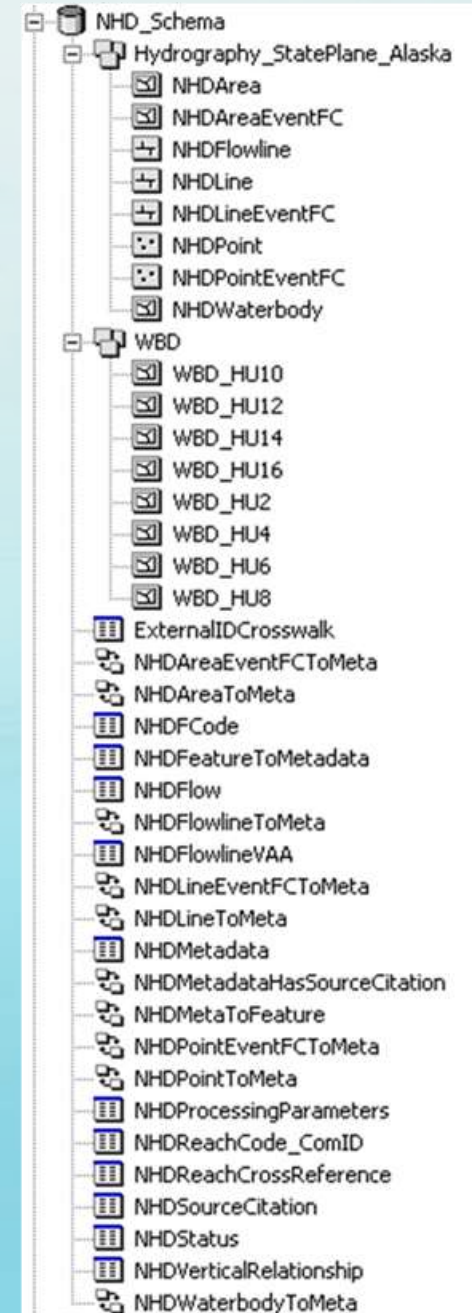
NHD_Schema
Hydrography_StatePlane_Alaska
NHDArea
NHDAreaEventFC
NHDFlowline
NHDLine
NHDLineEventFC
NHDPoint
NHDPointEventFC
NHDWaterbody
WBD
WBD_HU10
WBD_HU12
WBD_HU14
WBD_HU16
WBD_HU2
WBD_HU4
WBD_HU6
WBD_HU8
ExternalIDCrosswalk
NHDAreaEventFCToMeta
NHDAreaToMeta
NHDFCode
NHDFeatureToMetadata
NHDFlow
NHDFlowlineToMeta
NHDFlowlineVAA
NHDLineEventFCToMeta
NHDLineToMeta
NHDMetadata
NHDMetadataHasSourceCitation
NHDMetaToFeature
NHDPointEventFCToMeta
NHDPointToMeta
NHDProcessingParameters
NHDReachCode_ComID
NHDReachCrossReference
NHDSourceCitation
NHDStatus
NHDVerticalRelationship
NHDWaterbodyToMeta